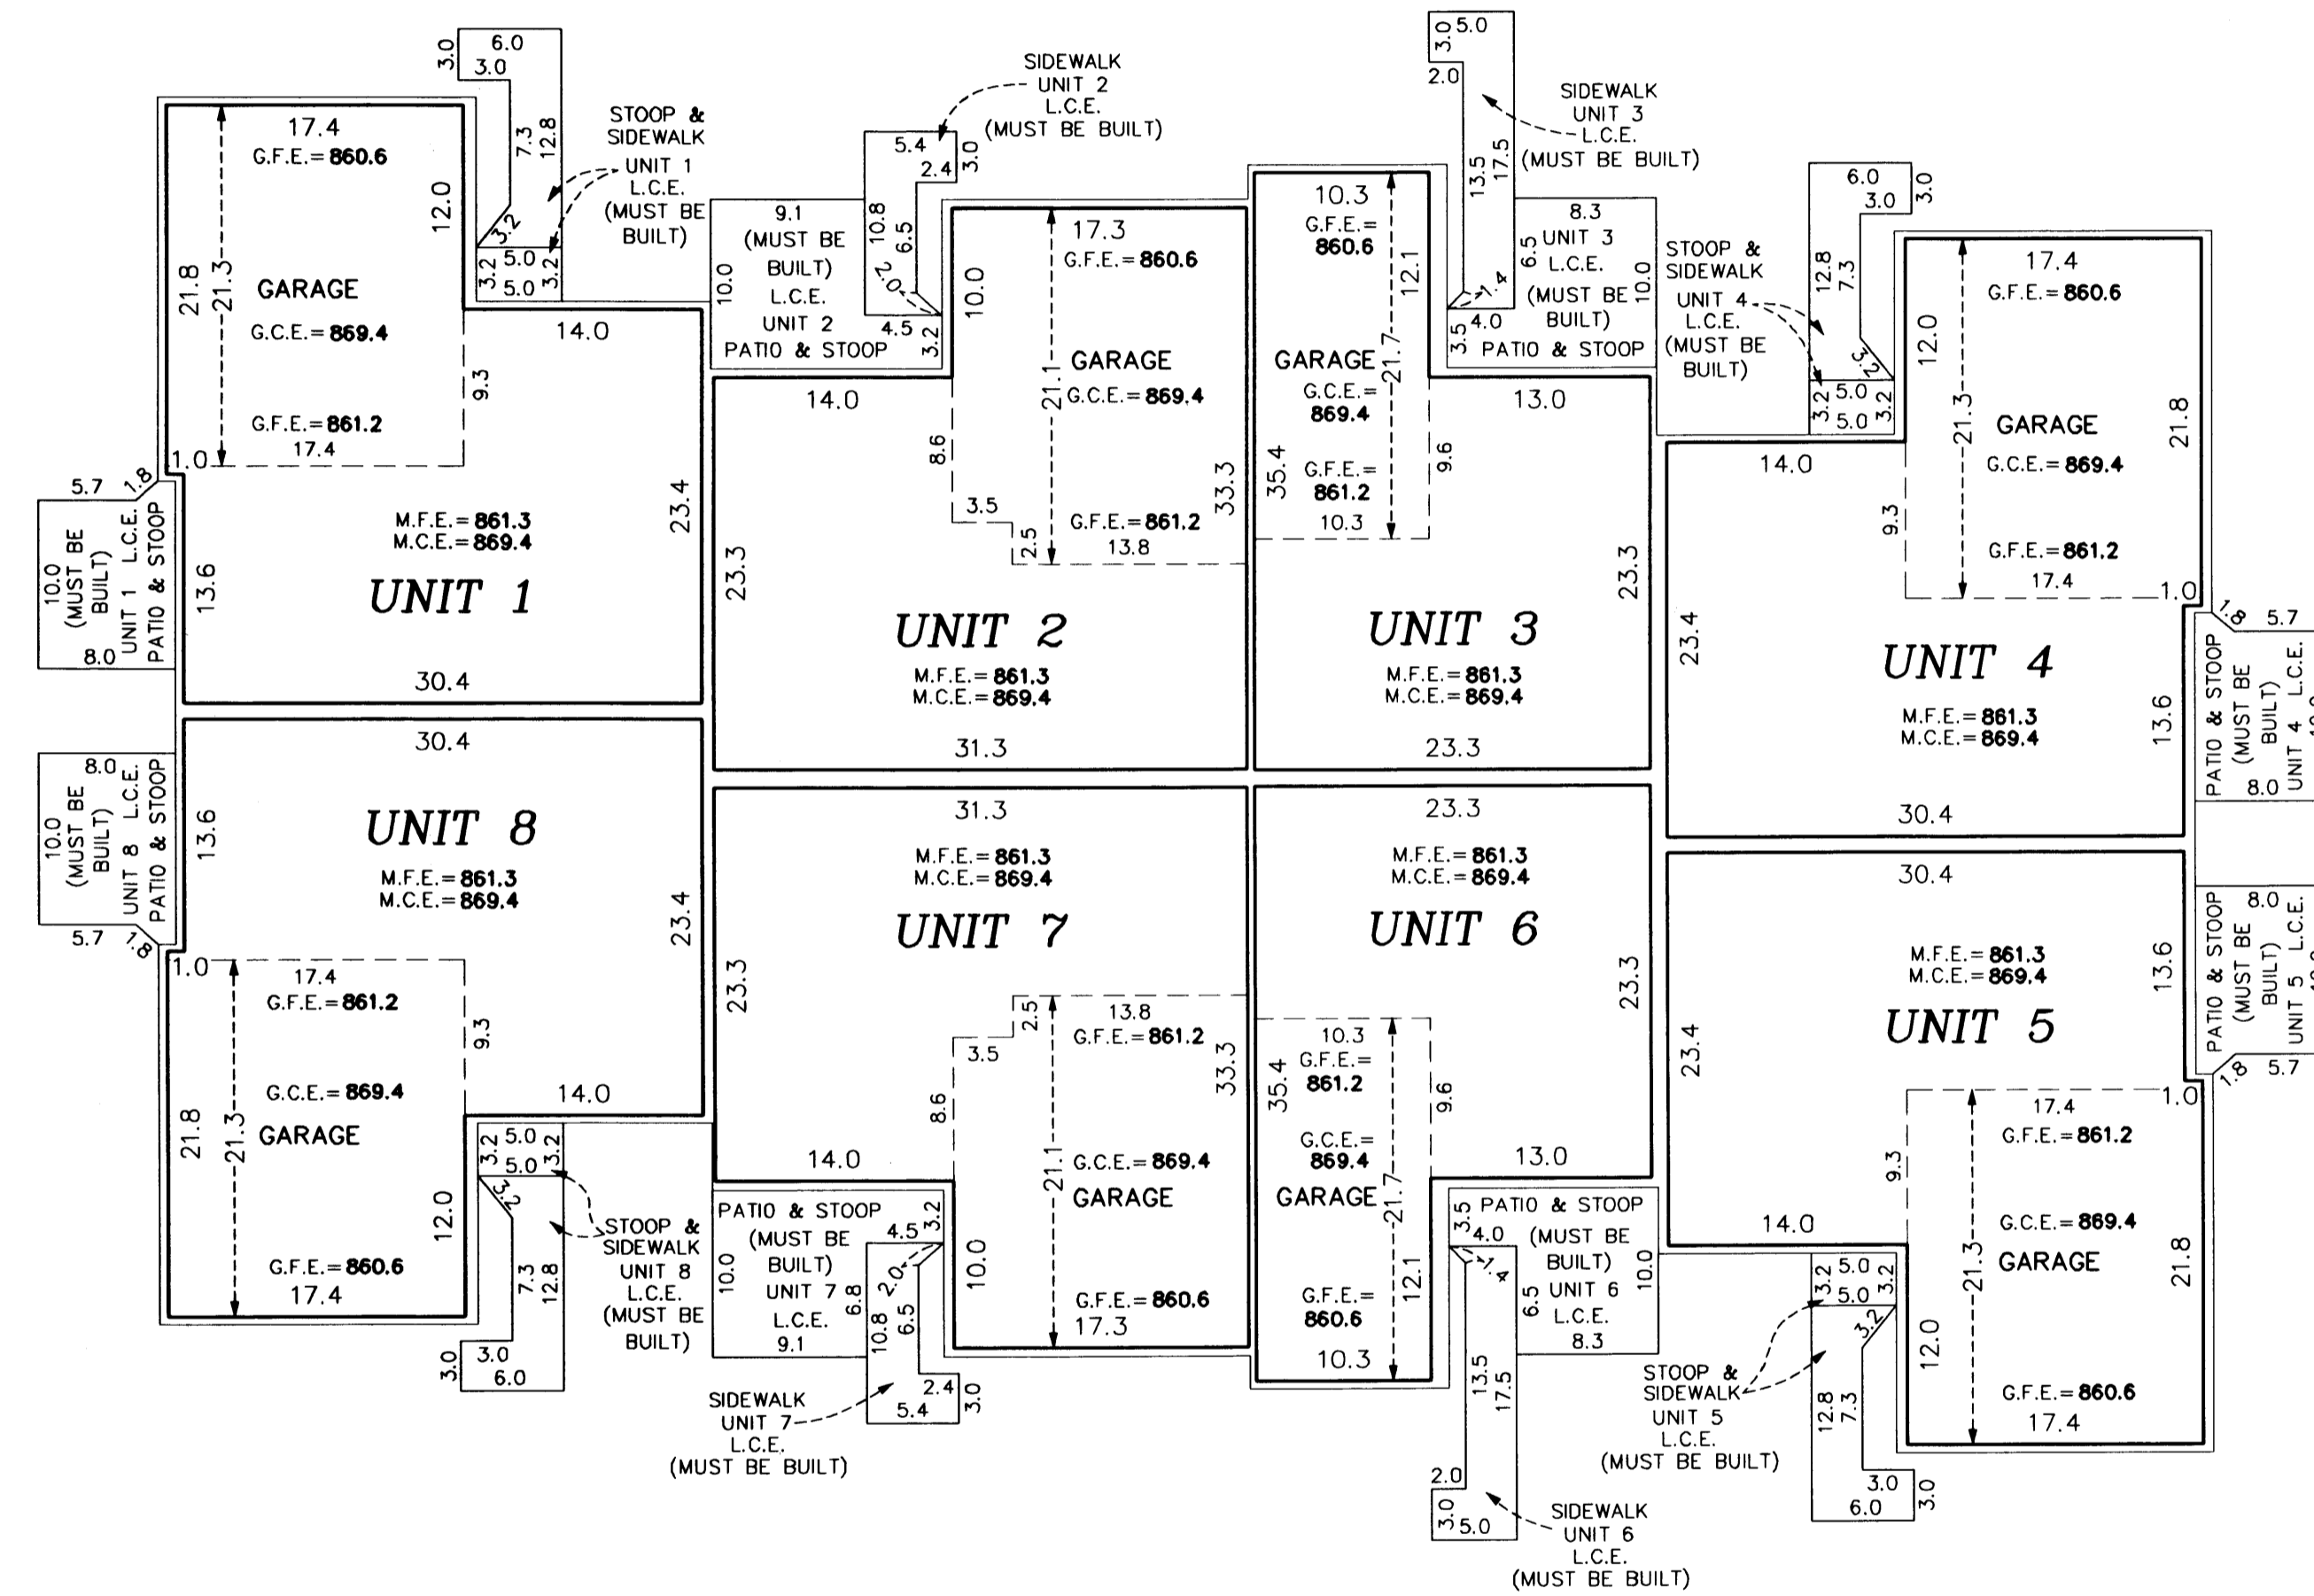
3.0 6.0
3.0
7.3
12.8
STOOP & SIDEWALK UNIT 1 L.C.E. (MUST BE BUILT)
3.2
3.2 5.0 3.2
5.0

17.4
G.F.E.= 860.6
12.0
21.8
21.3
GARAGE
G.C.E.= 869.4
9.3
G.F.E.= 861.2
17.4
1.0
14.0
23.4
M.F.E.= 861.3
M.C.E.= 869.4
13.6
UNIT 1
30.4

5.7 1.8
10.0 (MUST BE BUILT) UNIT 1 L.C.E. PATIO & STOOP
8.0

SIDEWALK UNIT 2 L.C.E. (MUST BE BUILT)
5.4
2.4
3.0
9.1
(MUST BE BUILT) L.C.E. UNIT 2 PATIO & STOOP
10.0
10.8
6.5
2.0
4.5
3.2
10.0
17.3
G.F.E.= 860.6
GARAGE
21.1
G.C.E.= 869.4
14.0
8.6
3.5
2.5
G.F.E.= 861.2
13.8
33.3
23.3
UNIT 2
M.F.E.= 861.3
M.C.E.= 869.4
31.3

3.0 5.0
2.0
13.5
17.5
SIDEWALK UNIT 3 L.C.E. (MUST BE BUILT)
10.3
G.F.E.= 860.6
12.1
GARAGE
G.C.E.= 869.4
21.7
35.4
G.F.E.= 861.2
10.3
9.6
8.3
6.5 UNIT 3 L.C.E. (MUST BE BUILT)
10.0
1.4
3.5 4.0
PATIO & STOOP
13.0
23.3
UNIT 3
M.F.E.= 861.3
M.C.E.= 869.4
23.3

STOOP & SIDEWALK UNIT 4 L.C.E. (MUST BE BUILT)
6.0
3.0
3.0
12.8
7.3
3.2
3.2 5.0 3.2
5.0
17.4
G.F.E.= 860.6
12.0
21.3
GARAGE
G.C.E.= 869.4
21.8
14.0
9.3
G.F.E.= 861.2
17.4
1.0
23.4
UNIT 4
M.F.E.= 861.3
M.C.E.= 869.4
13.6
30.4
1.8 5.7
PATIO & STOOP (MUST BE BUILT) UNIT 4 L.C.E.
8.0

30.4
UNIT 8
M.F.E.= 861.3
M.C.E.= 869.4
13.6
23.4
8.0
10.0 (MUST BE BUILT) UNIT 8 L.C.E. PATIO & STOOP
5.7 1.8
1.0
17.4
G.F.E.= 861.2
9.3
G.C.E.= 869.4
14.0
21.8
21.3
GARAGE
12.0
G.F.E.= 860.6
17.4
3.2 5.0 3.2
5.0
3.2
7.3
12.8
STOOP & SIDEWALK UNIT 8 L.C.E. (MUST BE BUILT)
3.0 3.0
6.0

31.3
M.F.E.= 861.3
M.C.E.= 869.4
UNIT 7
23.3
2.5
13.8
G.F.E.= 861.2
3.5
33.3
8.6
14.0
21.1
G.C.E.= 869.4
GARAGE
10.0
G.F.E.= 860.6
17.3
PATIO & STOOP (MUST BE BUILT) UNIT 7 L.C.E.
9.1
10.0
3.2
4.5
2.0
6.8
10.8
6.5
2.4
5.4
3.0
SIDEWALK UNIT 7 L.C.E. (MUST BE BUILT)

23.3
M.F.E.= 861.3
M.C.E.= 869.4
UNIT 6
23.3
10.3
G.F.E.= 861.2
35.4
9.6
G.C.E.= 869.4
GARAGE
21.7
13.0
3.5 PATIO & STOOP
4.0
(MUST BE BUILT) UNIT 6 L.C.E.
1.4
6.5
10.0
8.3
G.F.E.= 860.6
12.1
10.3
13.5
17.5
2.0
3.0 5.0
SIDEWALK UNIT 6 L.C.E. (MUST BE BUILT)

30.4
M.F.E.= 861.3
M.C.E.= 869.4
13.6
UNIT 5
23.4
PATIO & STOOP (MUST BE BUILT) UNIT 5 L.C.E.
8.0
1.8 5.7
1.0
17.4
G.F.E.= 861.2
9.3
14.0
G.C.E.= 869.4
21.3
GARAGE
21.8
3.2 5.0 3.2
5.0
3.2
12.0
STOOP & SIDEWALK UNIT 5 L.C.E. (MUST BE BUILT)
12.8
7.3
G.F.E.= 860.6
17.4
3.0
6.0
3.0